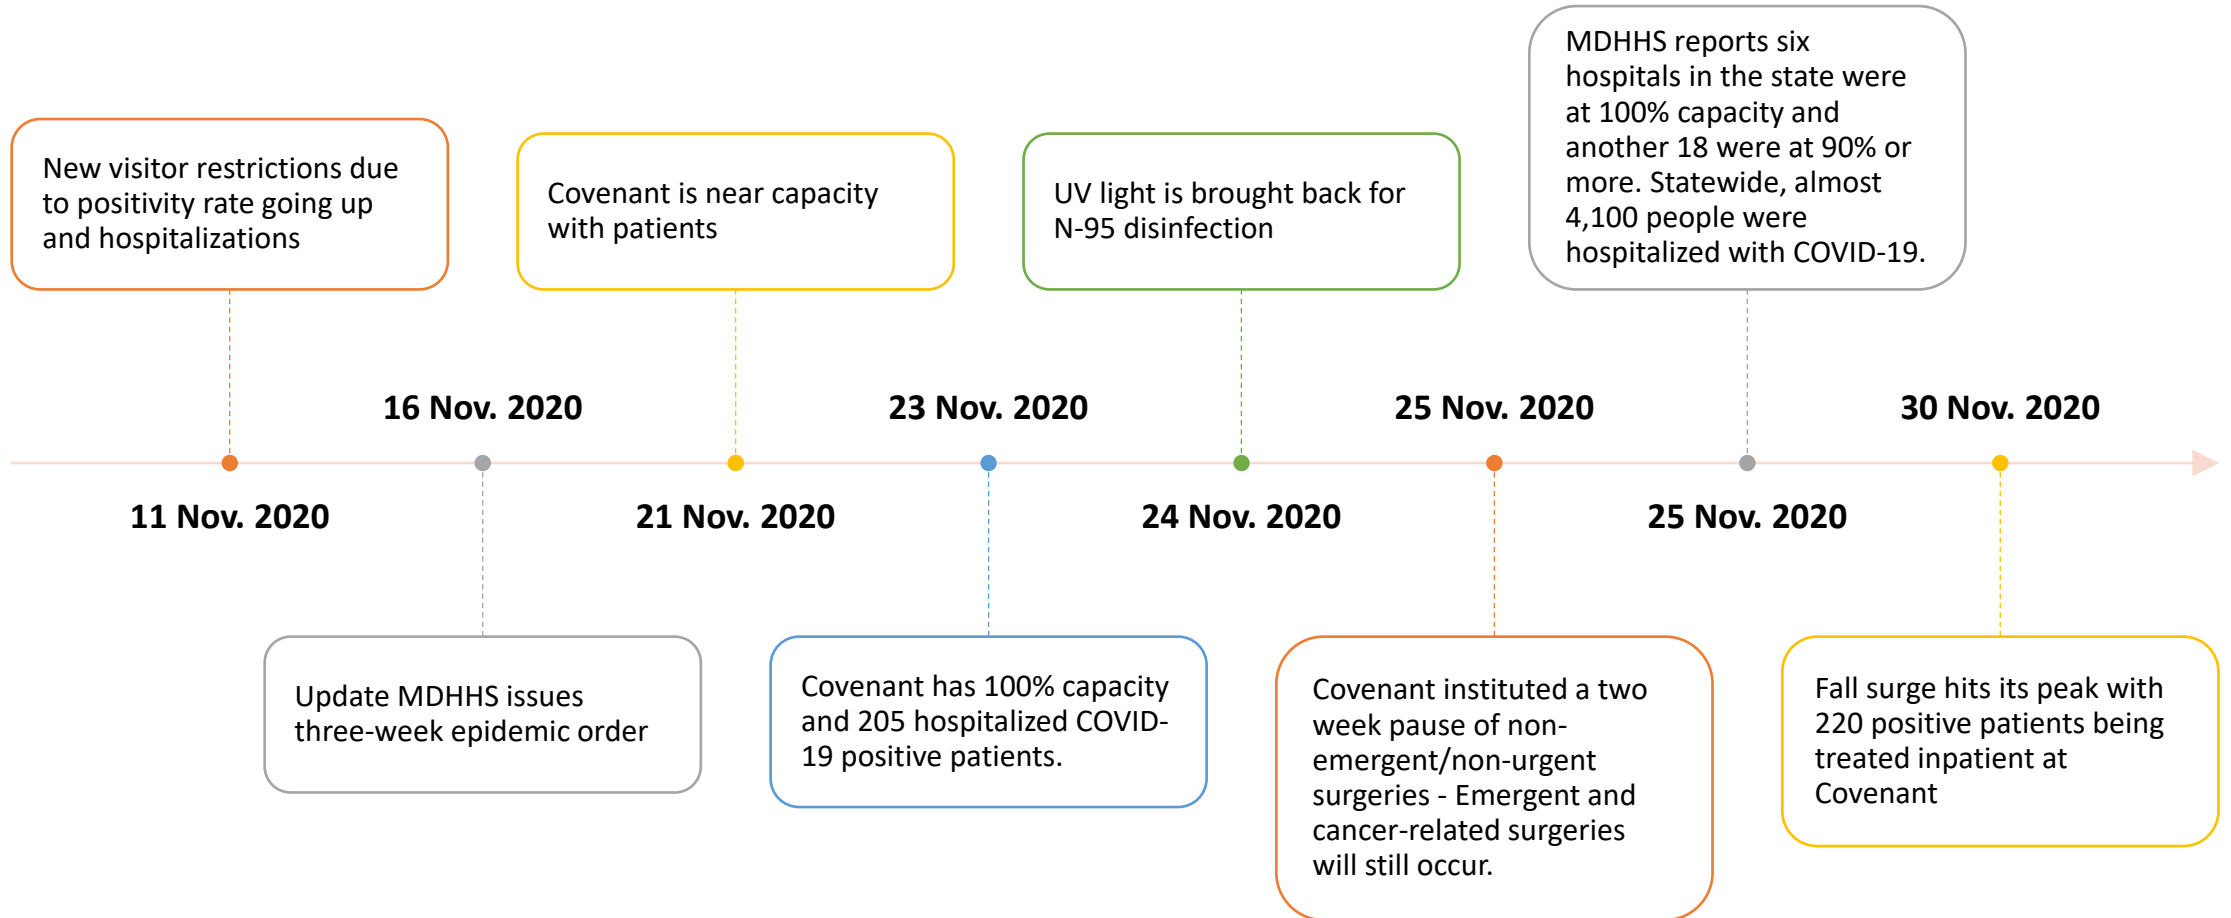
New visitor restrictions due to positivity rate going up and hospitalizations

11 Nov. 2020

16 Nov. 2020

Update MDHHS issues three-week epidemic order

Covenant is near capacity with patients

21 Nov. 2020

23 Nov. 2020

Covenant has 100% capacity and 205 hospitalized COVID-19 positive patients.

UV light is brought back for N-95 disinfection

24 Nov. 2020

25 Nov. 2020

Covenant instituted a two week pause of non-emergent/non-urgent surgeries - Emergent and cancer-related surgeries will still occur.

MDHHS reports six hospitals in the state were at 100% capacity and another 18 were at 90% or more. Statewide, almost 4,100 people were hospitalized with COVID-19.

25 Nov. 2020

30 Nov. 2020

Fall surge hits its peak with 220 positive patients being treated inpatient at Covenant